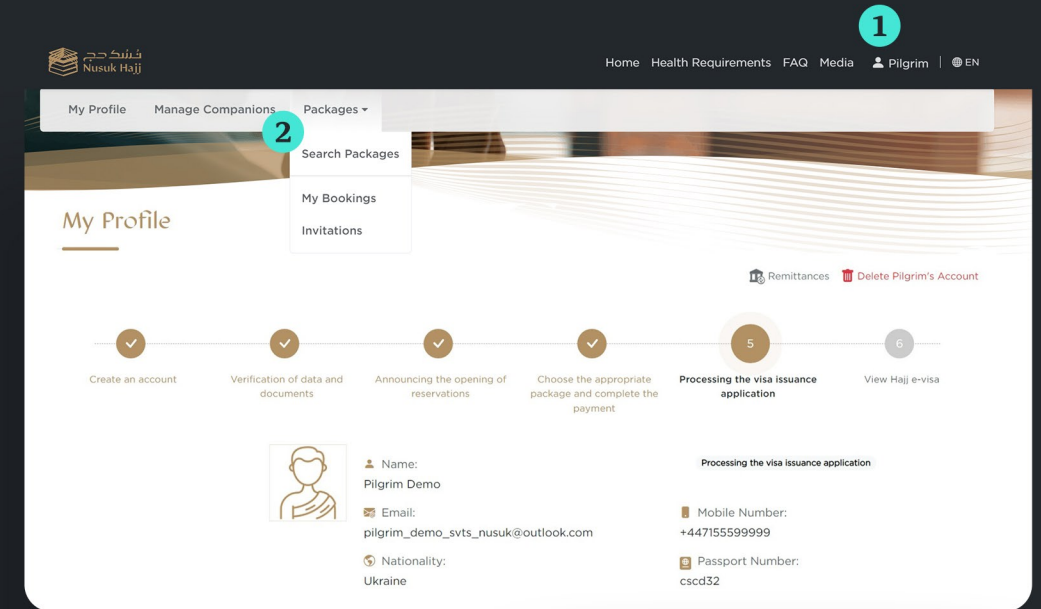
نسك حج Nusuk Hajj

1

Home Health Requirements FAQ Media Pilgrim | EN

My Profile Manage Companions Packages

2

Search Packages

My Bookings

Invitations

My Profile

Remittances Delete Pilgrim's Account

Create an account

Verification of data and documents

Announcing the opening of reservations

Choose the appropriate package and complete the payment

5

Processing the visa issuance application

6

View Hajj e-visa

Name:
Pilgrim Demo

Processing the visa issuance application

Email:
pilgrim_demo_svts_nusuk@outlook.com

Mobile Number:
+447155599999

Nationality:
Ukraine

Passport Number:
cscd32